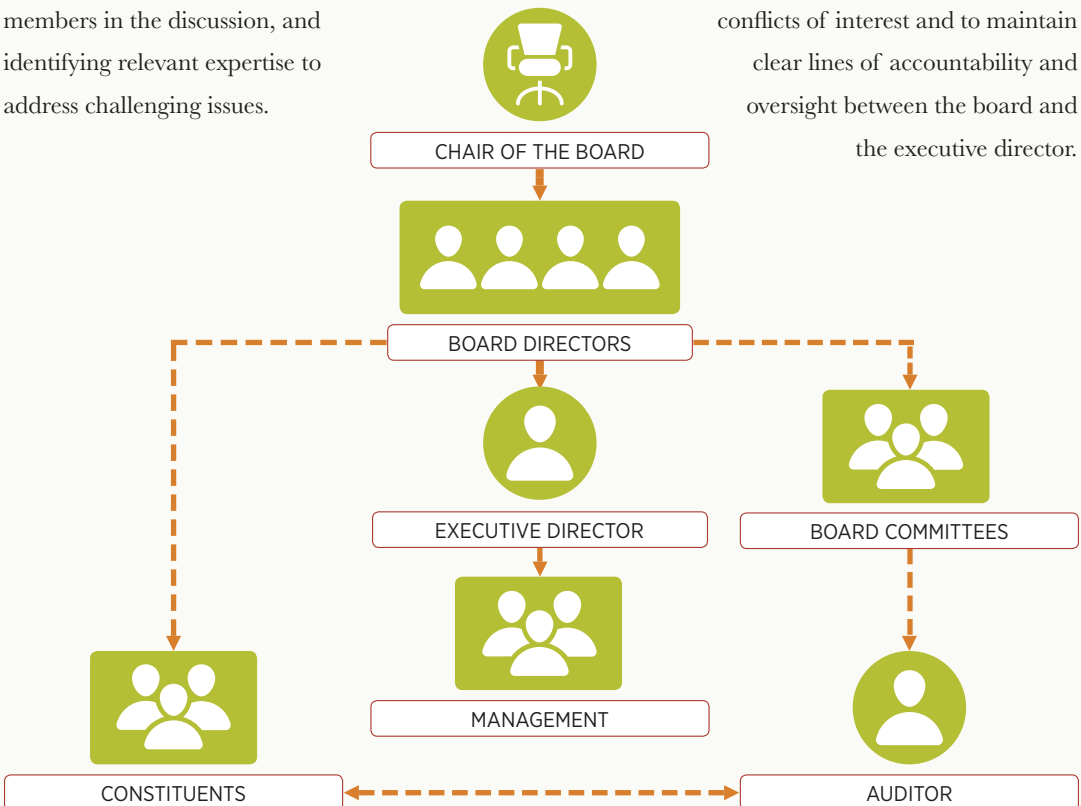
members in the discussion, and identifying relevant expertise to address challenging issues.

conflicts of interest and to maintain clear lines of accountability and oversight between the board and the executive director.

CHAIR OF THE BOARD

BOARD DIRECTORS

EXECUTIVE DIRECTOR

BOARD COMMITTEES

MANAGEMENT

CONSTITUENTS

AUDITOR